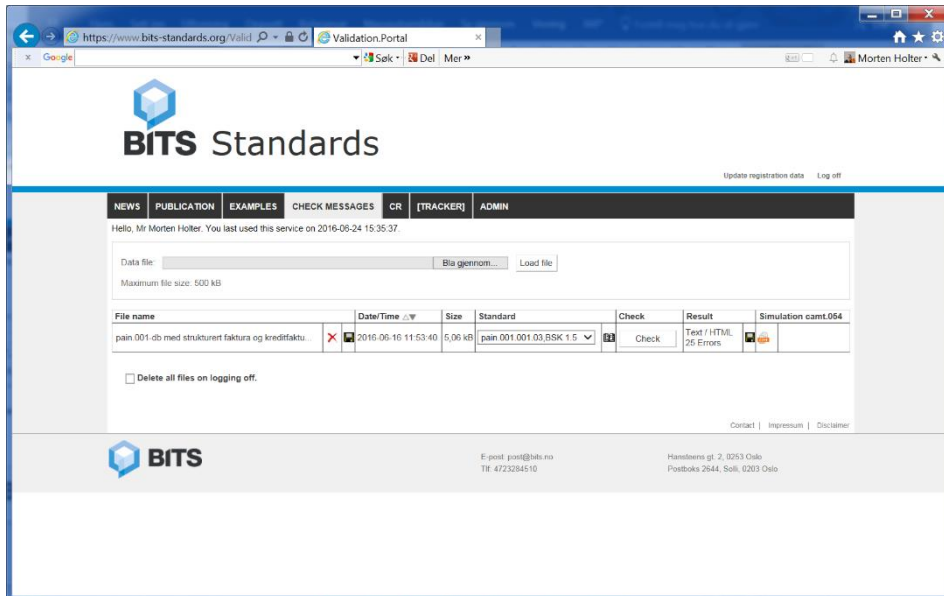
https://www.bits-standards.org/Valid
Validation.Portal
Google
Søk · Del Mer »
Morten Holter

BITS Standards

Update registration data Log off

NEWS PUBLICATION EXAMPLES CHECK MESSAGES CR [TRACKER] ADMIN

Hello, Mr Morten Holter. You last used this service on 2016-06-24 15:35:37.

Data file: Bla gjennom... Load file
Maximum file size: 500 kB

| File name | | | Date/Time | Size | Standard | | Check | Result | | Simulation camt.054 |
|---|---|---|---|---|---|---|---|---|---|---|
| pain.001-db med strukturert faktura og kreditfaktu... | | | 2016-06-16 11:53:40 | 5,06 kB | pain.001.001.03,BSK 1.5 | | Check | Text / HTML 25 Errors | | |

Delete all files on logging off.

Contact | Impressum | Disclaimer

BITS

E-post: post@bits.no
Tlf: 4723284510

Hansteens gt. 2, 0253 Oslo
Postboks 2644, Solli, 0203 Oslo